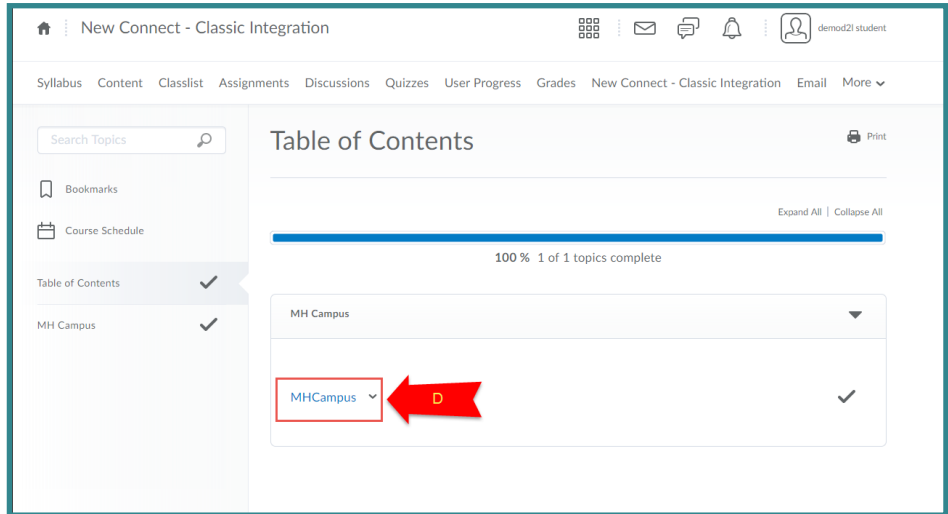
New Connect - Classic Integration

demod2l student

Syllabus Content Classlist Assignments Discussions Quizzes User Progress Grades New Connect - Classic Integration Email More

Search Topics

Bookmarks

Course Schedule

Table of Contents

MH Campus

Table of Contents

Print

Expand All | Collapse All

100 % 1 of 1 topics complete

MH Campus

MHCampus

D